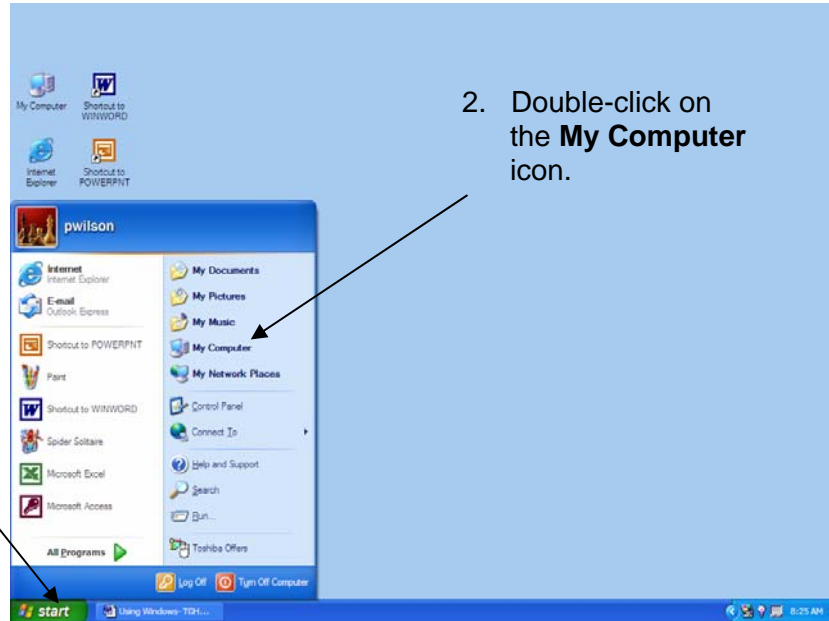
My Computer

Shortcut to WINWORD

Internet Explorer

Shortcut to POWERPNT

2. Double-click on the **My Computer** icon.

pwilson

Internet
Internet Explorer

E-mail
Outlook Express

Shortcut to POWERPNT

Paint

Shortcut to WINWORD

Spider Solitaire

Microsoft Excel

Microsoft Access

All Programs

My Documents

My Pictures

My Music

My Computer

My Network Places

Control Panel

Connect To

Help and Support

Search

Run...

Toshiba Offers

Log Off

Turn Off Computer

start

Using Windows- TGH...

8:25 AM